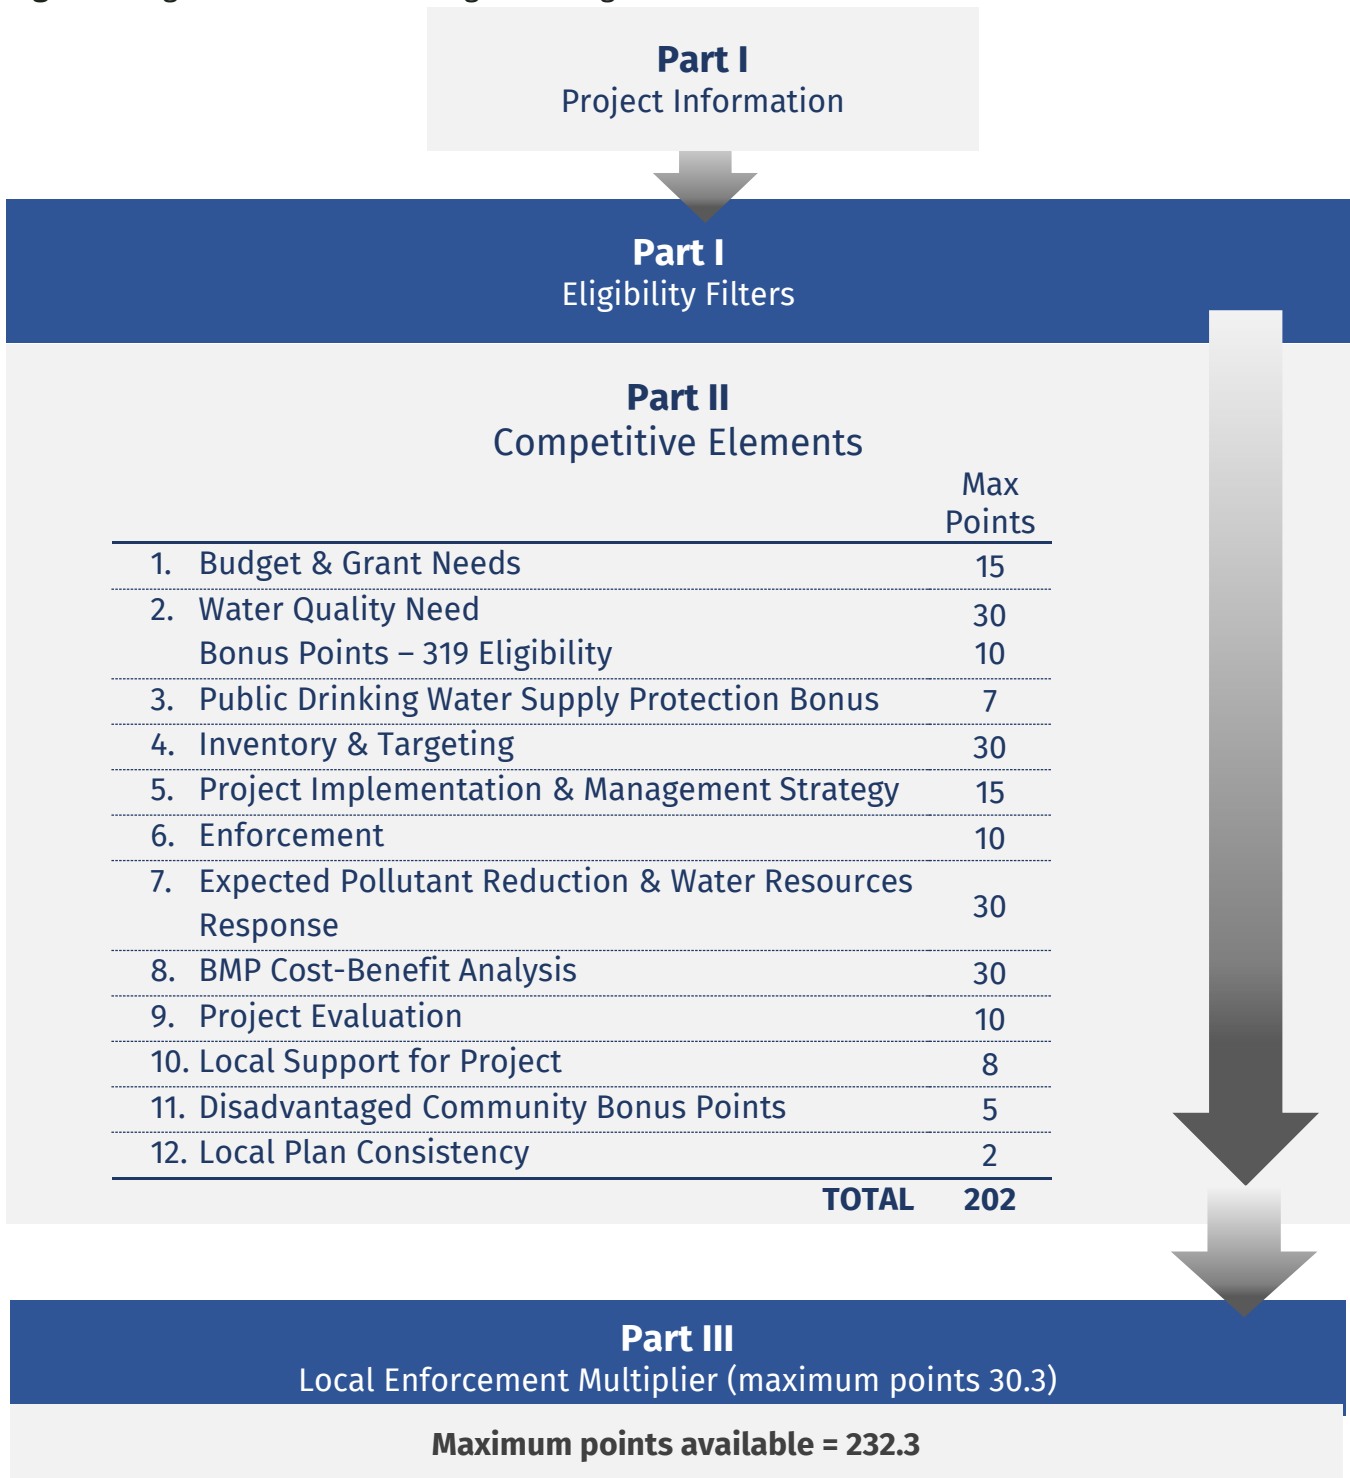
**Part I**
Project Information

**Part I**
Eligibility Filters

**Part II**
Competitive Elements

| | Max Points |
|---|---|
| 1. Budget & Grant Needs | 15 |
| 2. Water Quality Need | 30 |
| Bonus Points – 319 Eligibility | 10 |
| 3. Public Drinking Water Supply Protection Bonus | 7 |
| 4. Inventory & Targeting | 30 |
| 5. Project Implementation & Management Strategy | 15 |
| 6. Enforcement | 10 |
| 7. Expected Pollutant Reduction & Water Resources Response | 30 |
| 8. BMP Cost-Benefit Analysis | 30 |
| 9. Project Evaluation | 10 |
| 10. Local Support for Project | 8 |
| 11. Disadvantaged Community Bonus Points | 5 |
| 12. Local Plan Consistency | 2 |
| **TOTAL** | **202** |

**Part III**
Local Enforcement Multiplier (maximum points 30.3)

**Maximum points available = 232.3**